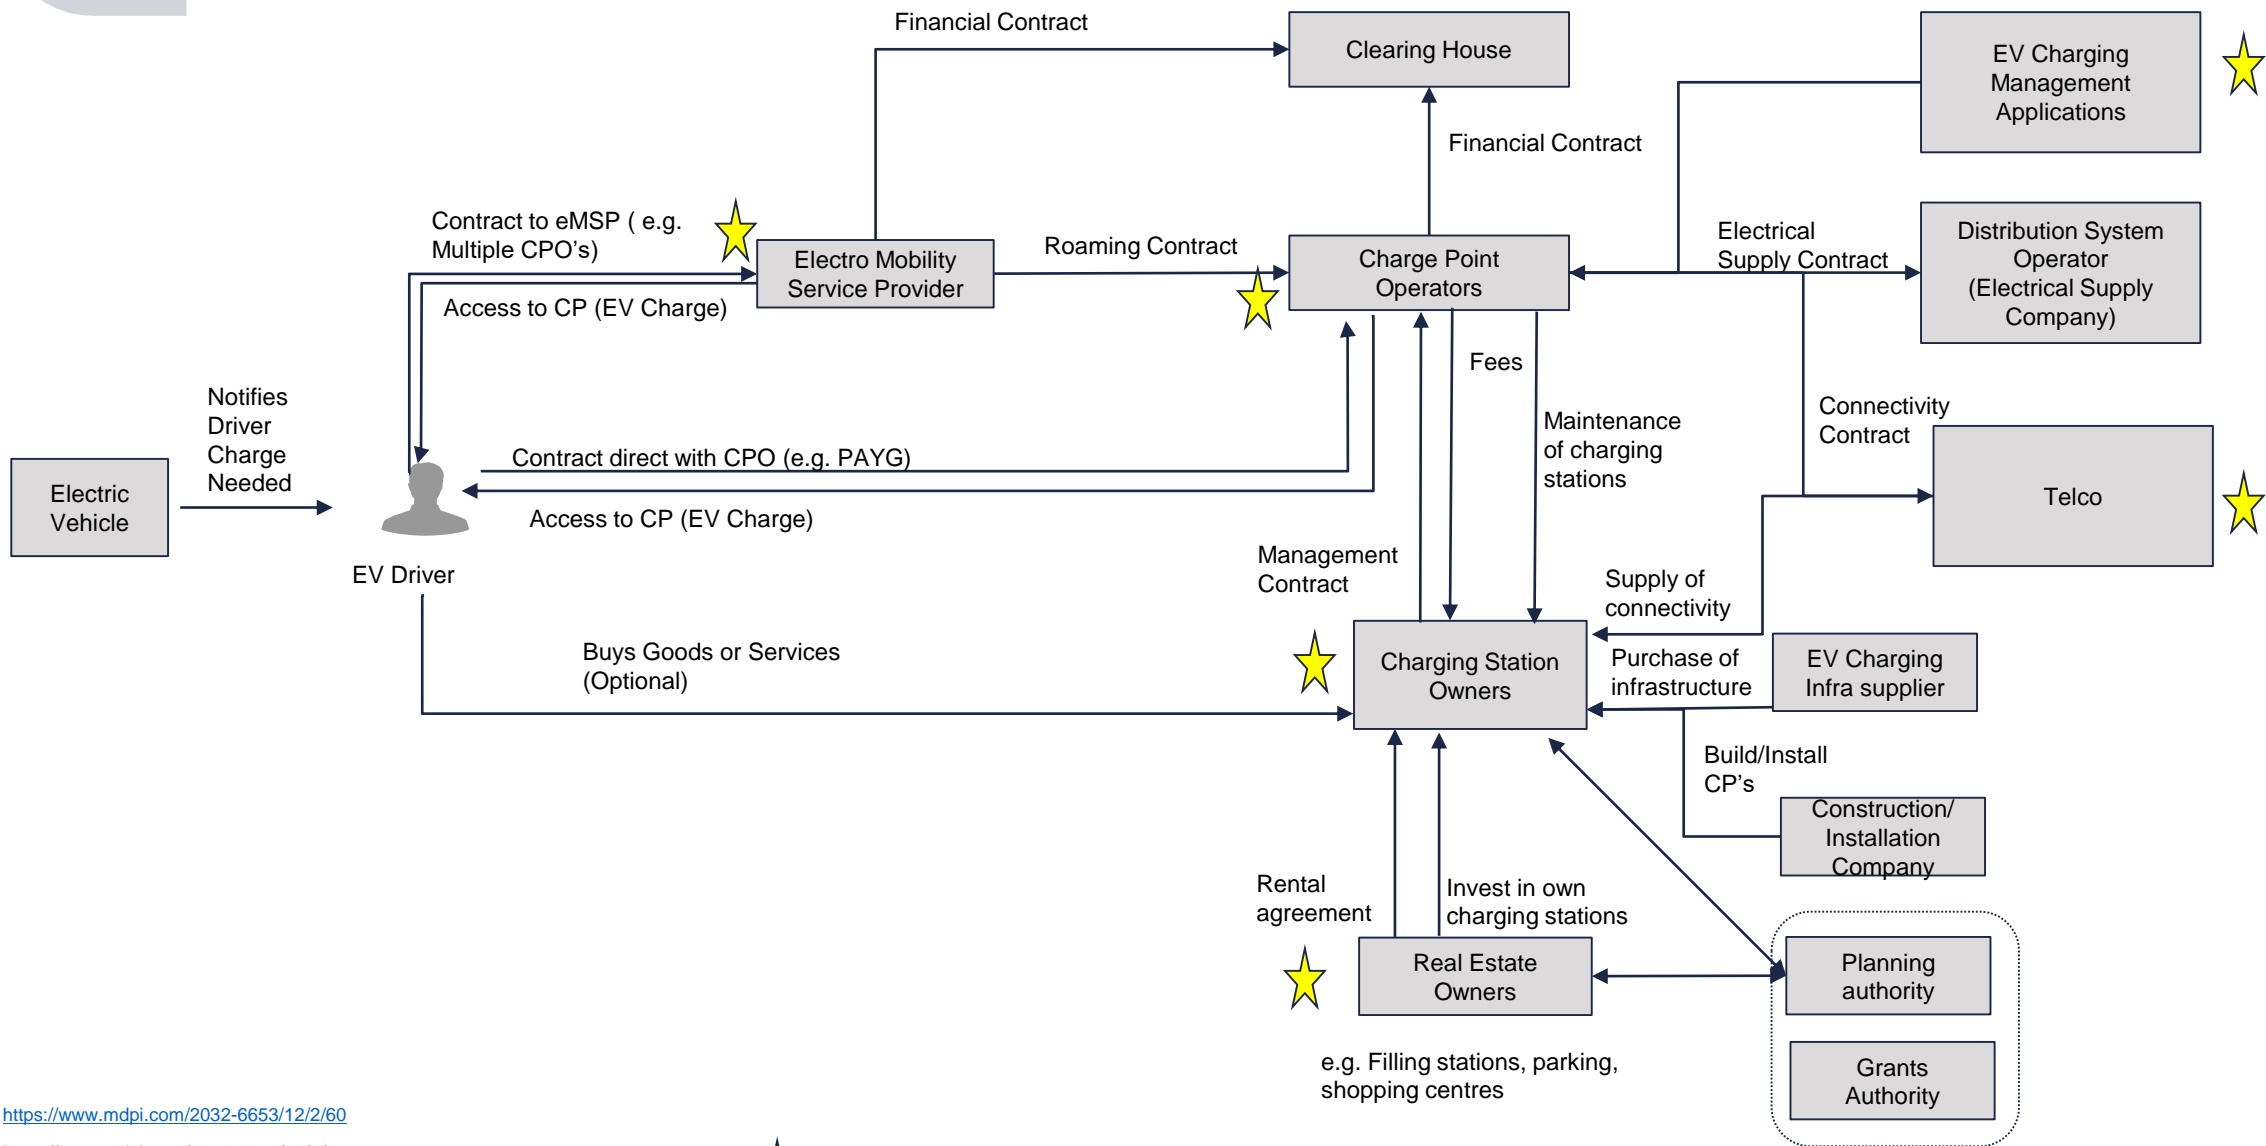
Financial Contract

Clearing House

EV Charging Management Applications

Financial Contract

Contract to eMSP ( e.g. Multiple CPO's)

Electro Mobility Service Provider

Roaming Contract

Charge Point Operators

Electrical Supply Contract

Distribution System Operator (Electrical Supply Company)

Access to CP (EV Charge)

Fees

Maintenance of charging stations

Connectivity Contract

Notifies Driver Charge Needed

Electric Vehicle

Contract direct with CPO (e.g. PAYG)

Access to CP (EV Charge)

Telco

EV Driver

Management Contract

Supply of connectivity

Buys Goods or Services (Optional)

Charging Station Owners

Purchase of infrastructure

EV Charging Infra supplier

Build/Install CP's

Construction/ Installation Company

Rental agreement

Invest in own charging stations

Real Estate Owners

Planning authority

Grants Authority

e.g. Filling stations, parking, shopping centres

https://www.mdpi.com/2032-6653/12/2/60